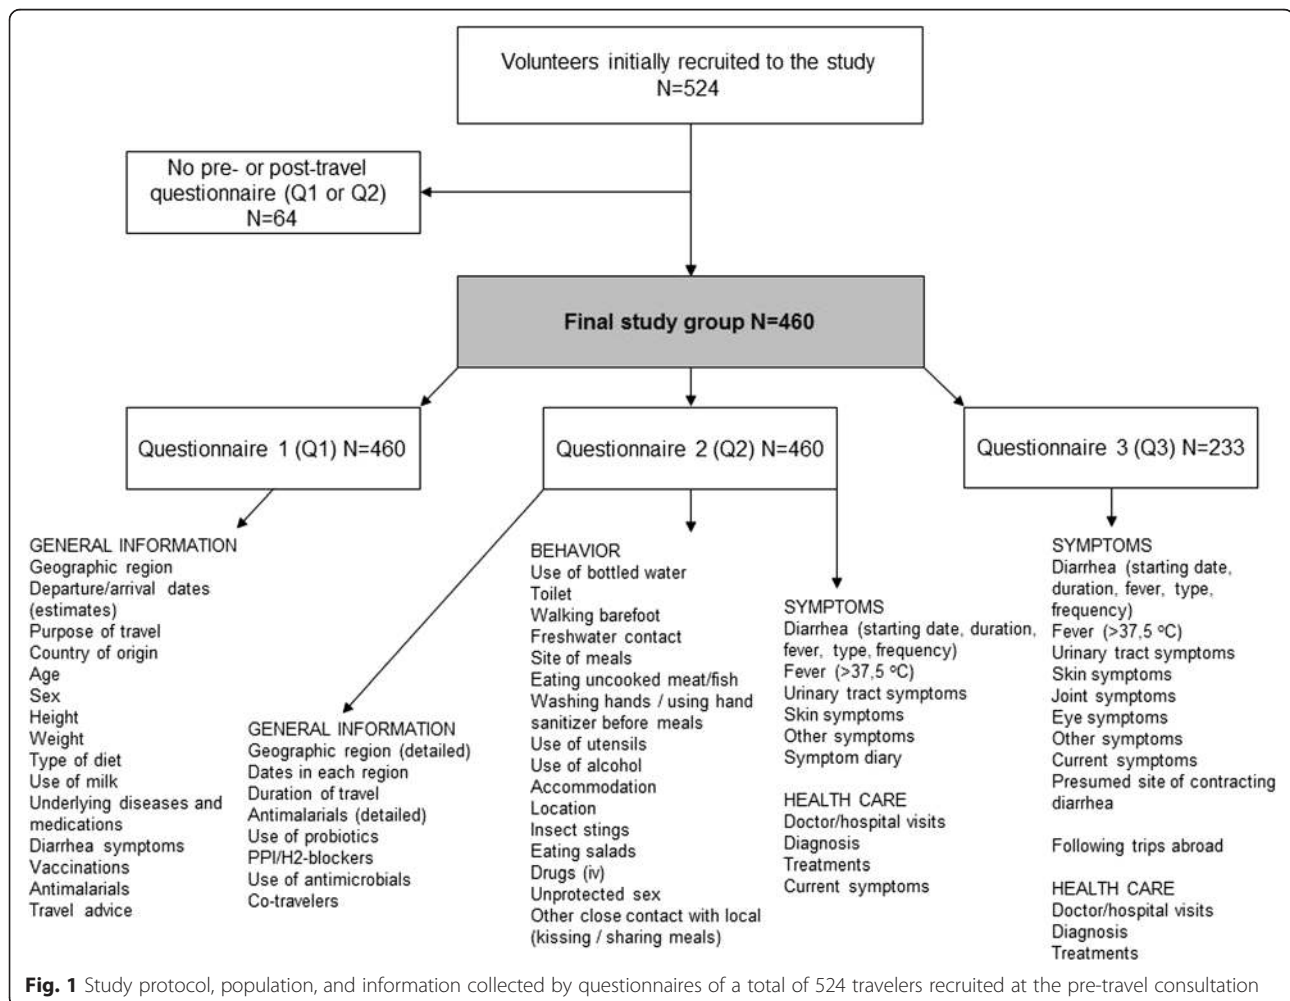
Volunteers initially recruited to the study
N=524

No pre- or post-travel questionnaire (Q1 or Q2)
N=64

Final study group N=460

Questionnaire 1 (Q1) N=460

Questionnaire 2 (Q2) N=460

Questionnaire 3 (Q3) N=233

GENERAL INFORMATION
Geographic region
Departure/arrival dates (estimates)
Purpose of travel
Country of origin
Age
Sex
Height
Weight
Type of diet
Use of milk
Underlying diseases and medications
Diarrhea symptoms
Vaccinations
Antimalarials
Travel advice

GENERAL INFORMATION
Geographic region (detailed)
Dates in each region
Duration of travel
Antimalarials (detailed)
Use of probiotics
PPI/H2-blockers
Use of antimicrobials
Co-travelers

BEHAVIOR
Use of bottled water
Toilet
Walking barefoot
Freshwater contact
Site of meals
Eating uncooked meat/fish
Washing hands / using hand sanitizer before meals
Use of utensils
Use of alcohol
Accommodation
Location
Insect stings
Eating salads
Drugs (iv)
Unprotected sex
Other close contact with local (kissing / sharing meals)

SYMPTOMS
Diarrhea (starting date, duration, fever, type, frequency)
Fever (>37,5 °C)
Urinary tract symptoms
Skin symptoms
Other symptoms
Symptom diary

HEALTH CARE
Doctor/hospital visits
Diagnosis
Treatments
Current symptoms

SYMPTOMS
Diarrhea (starting date, duration, fever, type, frequency)
Fever (>37,5 °C)
Urinary tract symptoms
Skin symptoms
Joint symptoms
Eye symptoms
Other symptoms
Current symptoms
Presumed site of contracting diarrhea

Following trips abroad

HEALTH CARE
Doctor/hospital visits
Diagnosis
Treatments

**Fig. 1** Study protocol, population, and information collected by questionnaires of a total of 524 travelers recruited at the pre-travel consultation